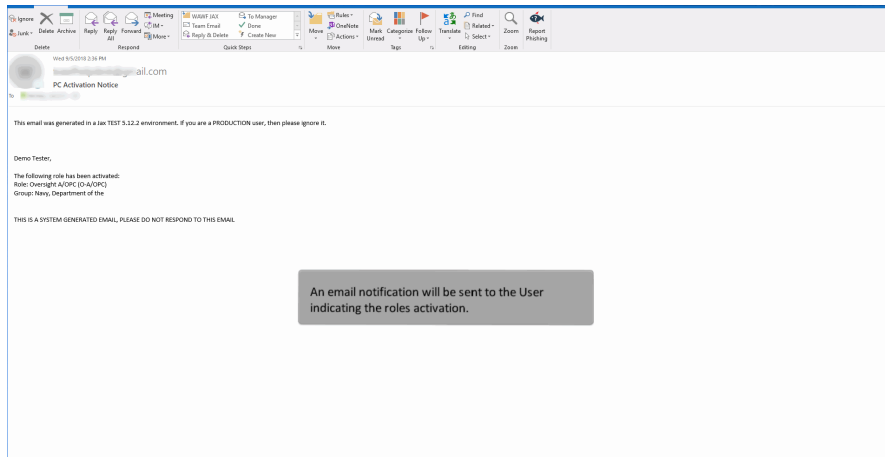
Ignore
Junk
Delete
Archive
Delete
Reply
Reply All
Forward
Meeting
IM
More
Respond
WAWF JAX
Team Email
Reply & Delete
To Manager
Done
Create New
Quick Steps
Move
Rules
OneNote
Actions
Move
Mark Unread
Categorize
Follow Up
Tags
Translate
Find
Related
Select
Editing
Zoom
Zoom
Report Phishing

Wed 9/5/2018 2:36 PM
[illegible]ail.com
PC Activation Notice
To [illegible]

This email was generated in a Jax TEST 5.12.2 environment. If you are a PRODUCTION user, then please ignore it.

Demo Tester,

The following role has been activated:
Role: Oversight A/OPC (O-A/OPC)
Group: Navy, Department of the

THIS IS A SYSTEM GENERATED EMAIL, PLEASE DO NOT RESPOND TO THIS EMAIL

An email notification will be sent to the User indicating the roles activation.